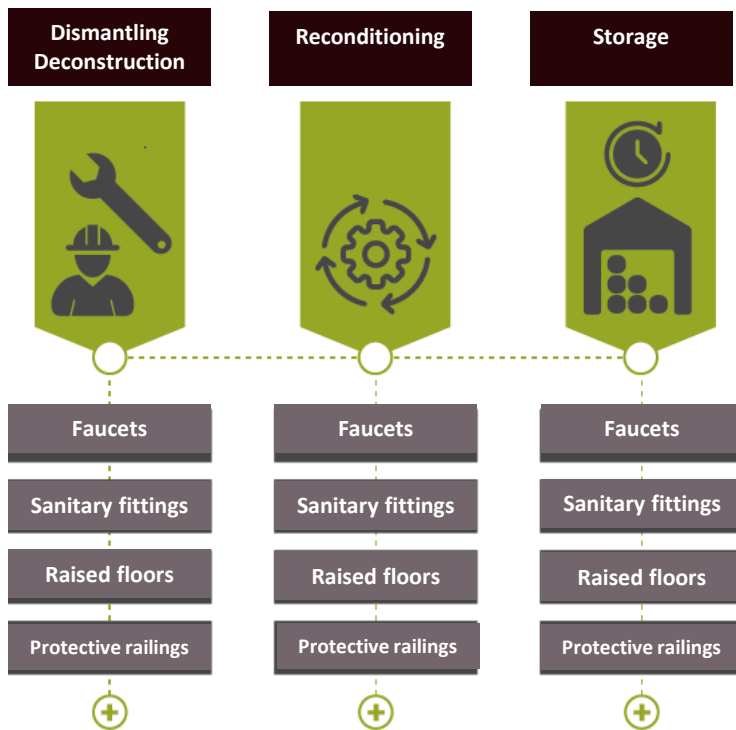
Dismantling Deconstruction

Faucets

Sanitary fittings

Raised floors

Protective railings

Reconditioning

Faucets

Sanitary fittings

Raised floors

Protective railings

Storage

Faucets

Sanitary fittings

Raised floors

Protective railings